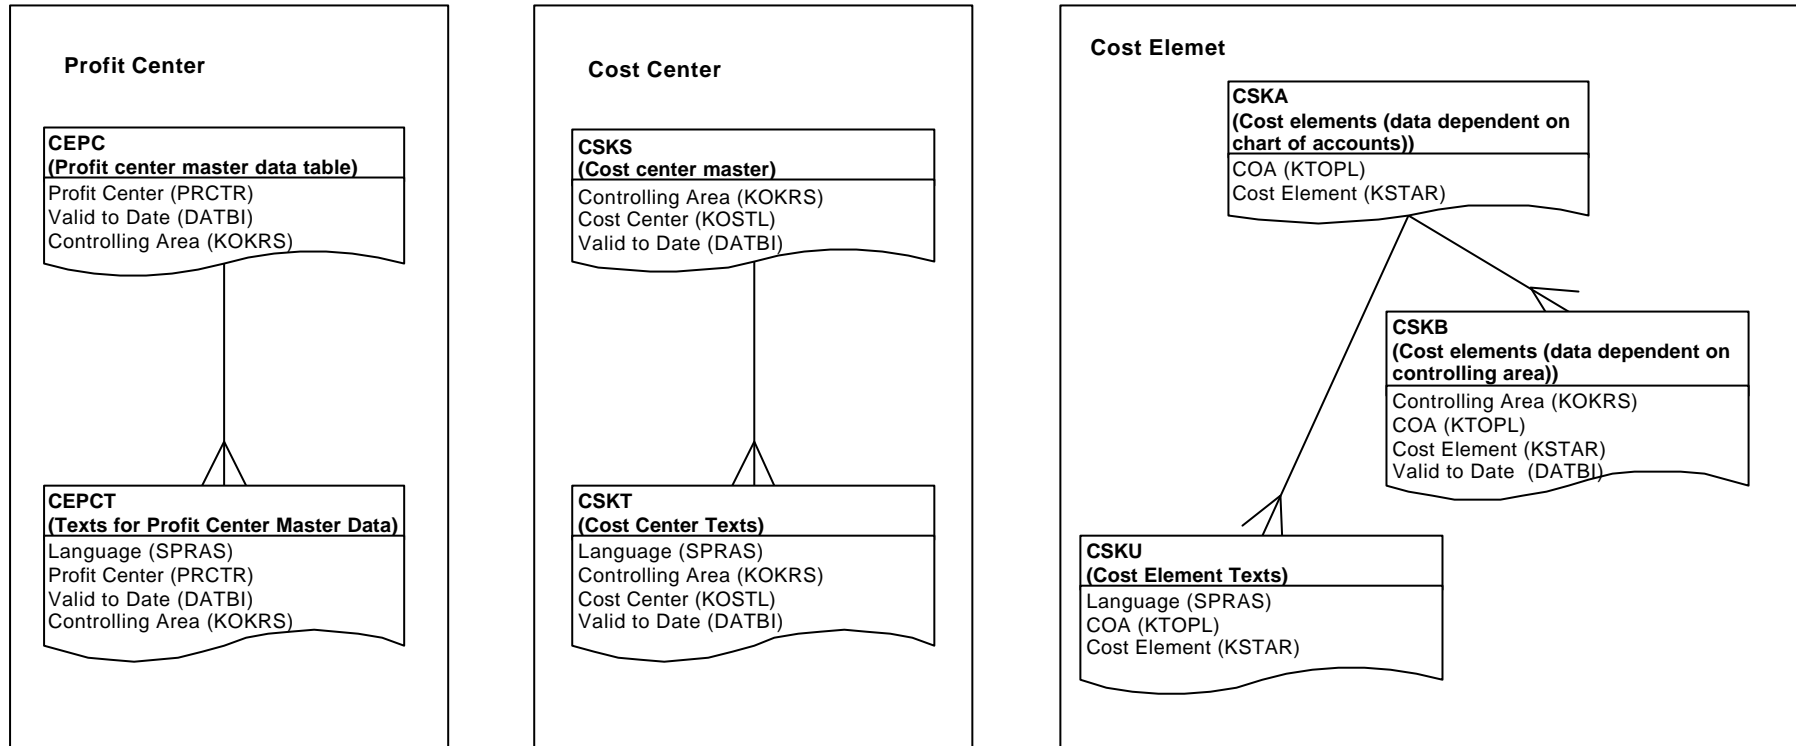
Profit Center

CEPC
(Profit center master data table)
Profit Center (PRCTR)
Valid to Date (DATBI)
Controlling Area (KOKRS)

CEPCT
(Texts for Profit Center Master Data)
Language (SPRAS)
Profit Center (PRCTR)
Valid to Date (DATBI)
Controlling Area (KOKRS)

Cost Center

CSKS
(Cost center master)
Controlling Area (KOKRS)
Cost Center (KOSTL)
Valid to Date (DATBI)

CSKT
(Cost Center Texts)
Language (SPRAS)
Controlling Area (KOKRS)
Cost Center (KOSTL)
Valid to Date (DATBI)

Cost Elemet

CSKA
(Cost elements (data dependent on chart of accounts))
COA (KTOPL)
Cost Element (KSTAR)

CSKB
(Cost elements (data dependent on controlling area))
Controlling Area (KOKRS)
COA (KTOPL)
Cost Element (KSTAR)
Valid to Date (DATBI)

CSKU
(Cost Element Texts)
Language (SPRAS)
COA (KTOPL)
Cost Element (KSTAR)